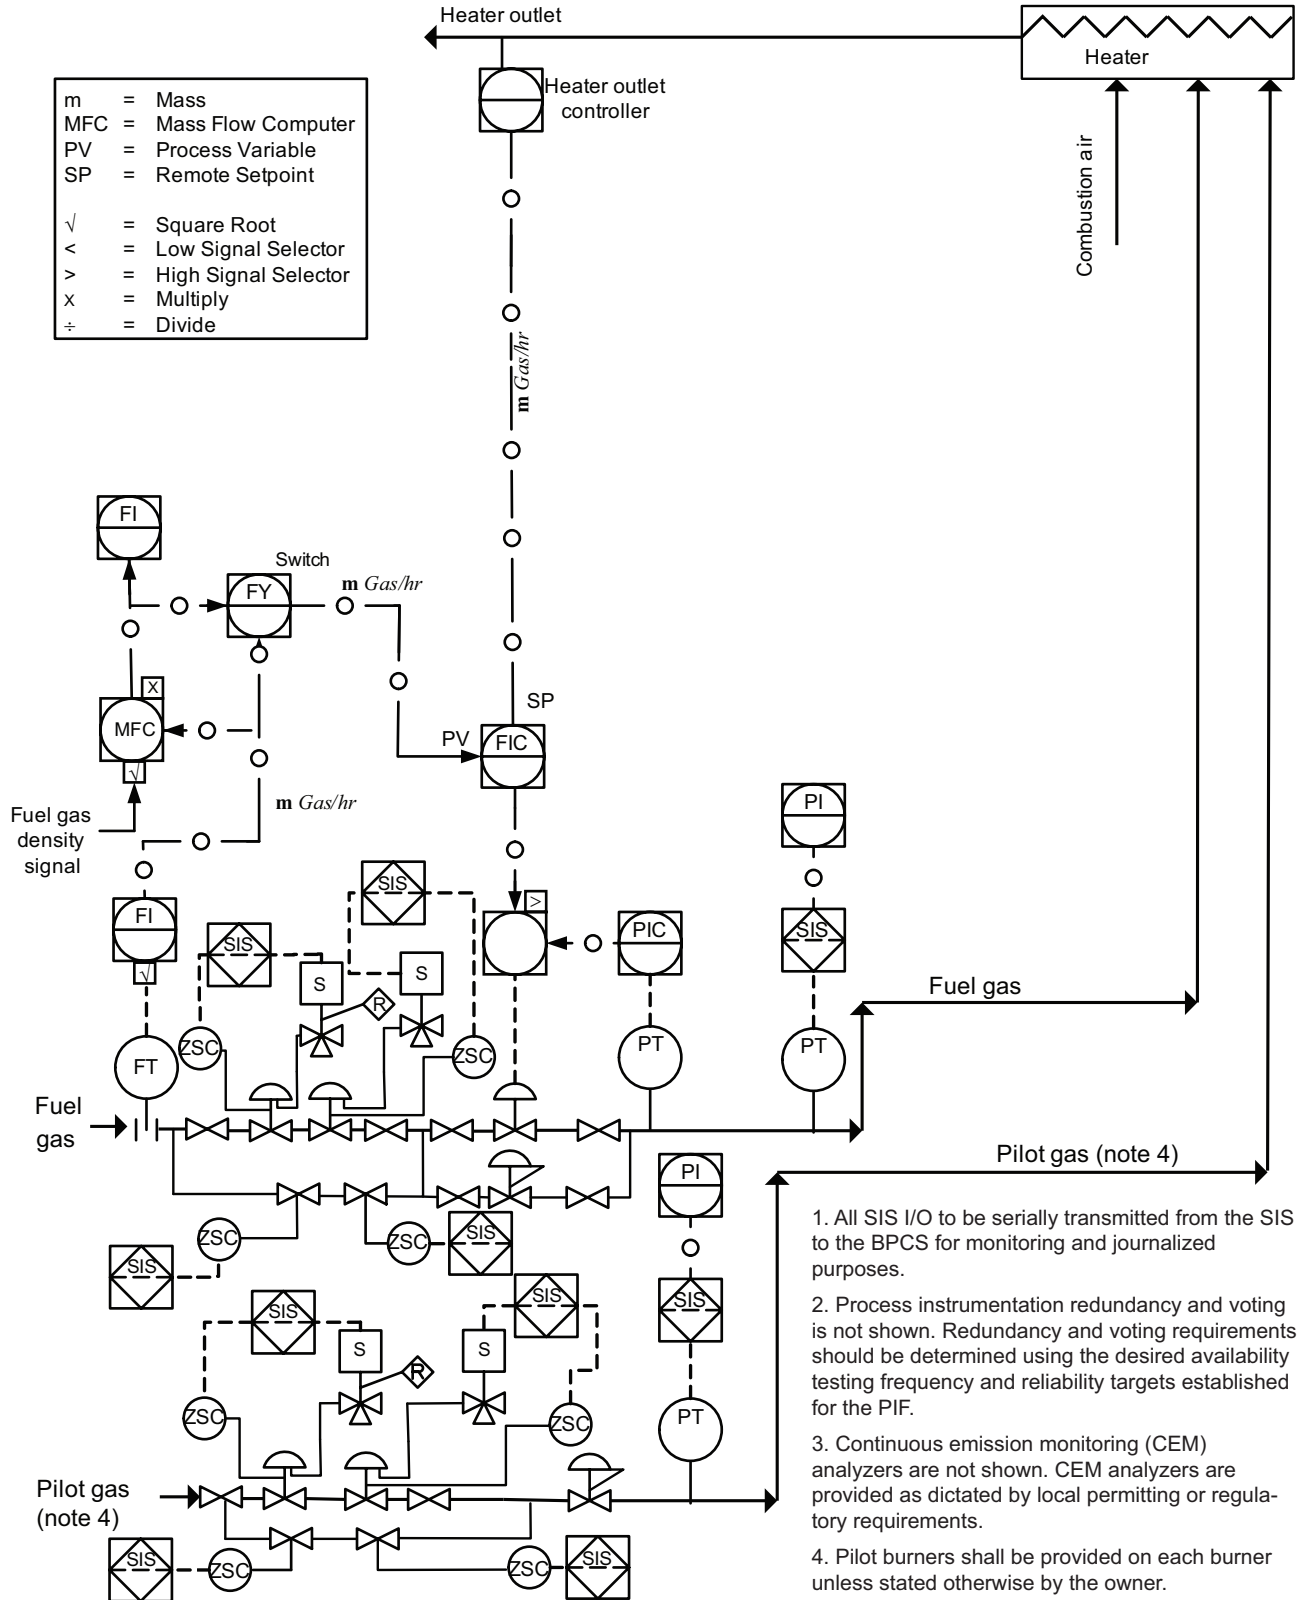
Heater outlet

Heater

Heater outlet controller

| m | = | Mass |
|---|---|---|
| MFC | = | Mass Flow Computer |
| PV | = | Process Variable |
| SP | = | Remote Setpoint |
| √ | = | Square Root |
| < | = | Low Signal Selector |
| > | = | High Signal Selector |
| x | = | Multiply |
| ÷ | = | Divide |

Combustion air

**m** *Gas/hr*

FI

Switch

FY

**m** *Gas/hr*

X

MFC

√

SP

PV

FIC

**m** *Gas/hr*

Fuel gas density signal

PI

FI

√

SIS

SIS

>

PIC

SIS

SIS

S

S

R

Fuel gas

ZSC

ZSC

FT

PT

PT

Fuel gas

Pilot gas (note 4)

PI

ZSC

ZSC

SIS

SIS

SIS

SIS

SIS

S

S

R

ZSC

ZSC

PT

Pilot gas (note 4)

SIS

ZSC

ZSC

SIS

1. All SIS I/O to be serially transmitted from the SIS to the BPCS for monitoring and journalized purposes.

2. Process instrumentation redundancy and voting is not shown. Redundancy and voting requirements should be determined using the desired availability testing frequency and reliability targets established for the PIF.

3. Continuous emission monitoring (CEM) analyzers are not shown. CEM analyzers are provided as dictated by local permitting or regulatory requirements.

4. Pilot burners shall be provided on each burner unless stated otherwise by the owner.